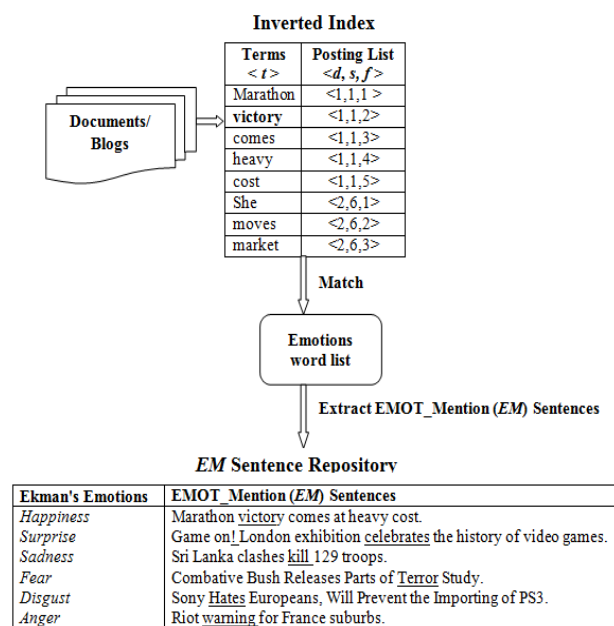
Inverted Index

| Terms < t > | Posting List <d, s, f > |
|---|---|
| Marathon | <1,1,1 > |
| victory | <1,1,2> |
| comes | <1,1,3> |
| heavy | <1,1,4> |
| cost | <1,1,5> |
| She | <2,6,1> |
| moves | <2,6,2> |
| market | <2,6,3> |

Documents/ Blogs

Match

Emotions word list

Extract EMOT_Mention (EM) Sentences

EM Sentence Repository

| Ekman's Emotions | EMOT_Mention (EM) Sentences |
|---|---|
| Happiness | Marathon victory comes at heavy cost. |
| Surprise | Game on! London exhibition celebrates the history of video games. |
| Sadness | Sri Lanka clashes kill 129 troops. |
| Fear | Combative Bush Releases Parts of Terror Study. |
| Disgust | Sony Hates Europeans, Will Prevent the Importing of PS3. |
| Anger | Riot warning for France suburbs. |